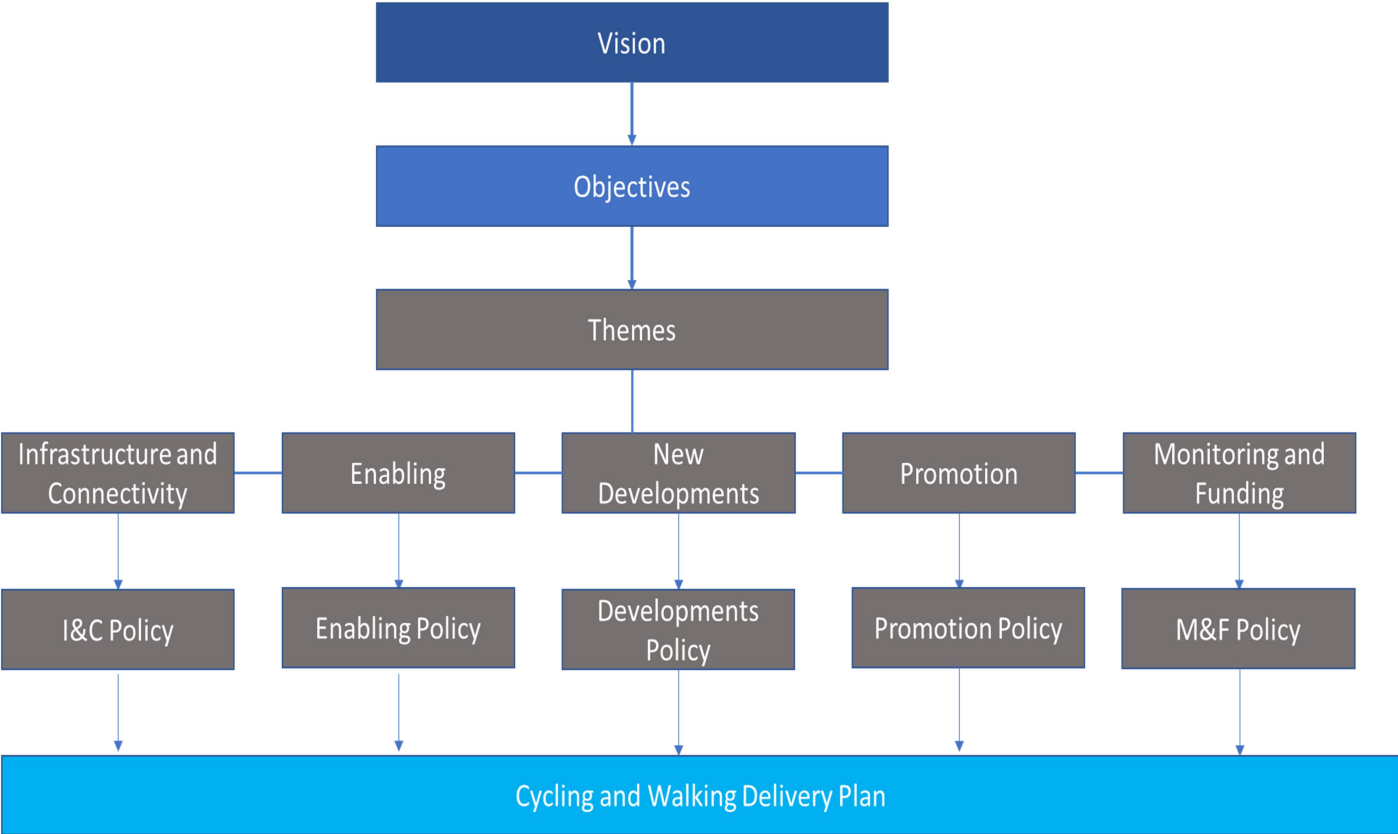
Vision

Objectives

Themes

Infrastructure and Connectivity

Enabling

New Developments

Promotion

Monitoring and Funding

I&C Policy

Enabling Policy

Developments Policy

Promotion Policy

M&F Policy

Cycling and Walking Delivery Plan